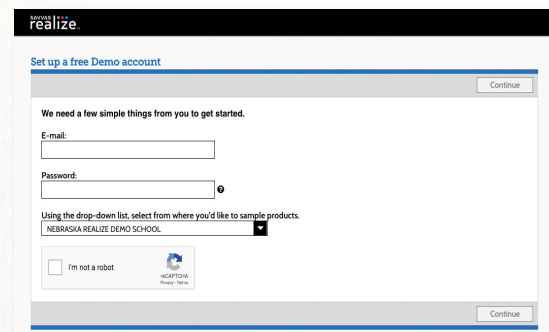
SAVVAS realize.

Set up a free Demo account

Continue

We need a few simple things from you to get started.

E-mail:

Password:

Using the drop-down list, select from where you'd like to sample products.

NEBRASKA REALIZE DEMO SCHOOL

I'm not a robot

reCAPTCHA
Privacy - Terms

Continue